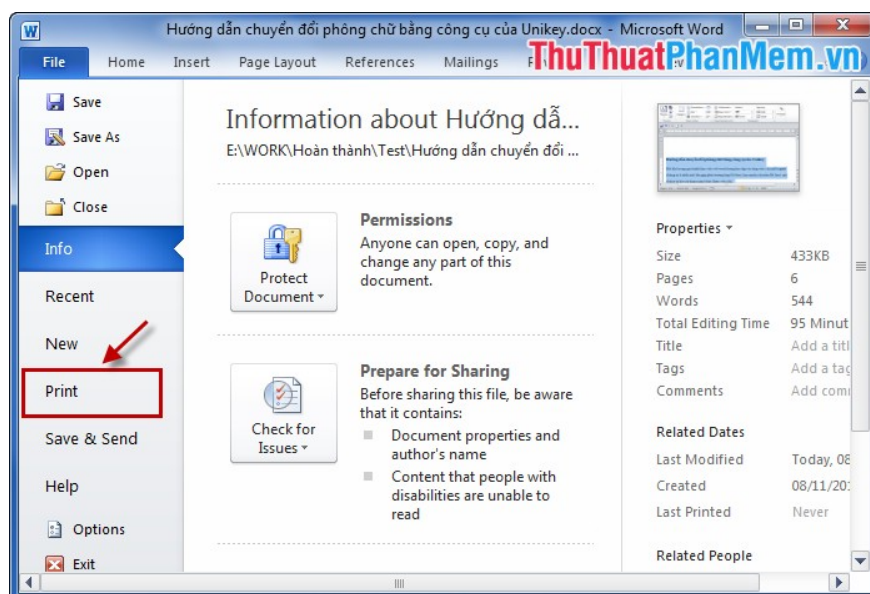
Hướng dẫn chuyển đổi phông chữ bằng công cụ của Unikey.docx - Microsoft Word

File Home Insert Page Layout References Mailings F

ThuThuatPhanMem.vn

Save
Save As
Open
Close
Info
Recent
New
Print
Save & Send
Help
Options
Exit

Information about Hướng dẫ...
E:\WORK\Hoàn thành\Test\Hướng dẫn chuyển đổi ...

Protect Document

Permissions
Anyone can open, copy, and change any part of this document.

Check for Issues

Prepare for Sharing
Before sharing this file, be aware that it contains:
Document properties and author's name
Content that people with disabilities are unable to read

Properties

| Size | 433KB |
|---|---|
| Pages | 6 |
| Words | 544 |
| Total Editing Time | 95 Minut |
| Title | Add a titl |
| Tags | Add a tag |
| Comments | Add comi |

Related Dates

| Last Modified | Today, 08 |
|---|---|
| Created | 08/11/20 |
| Last Printed | Never |

Related People